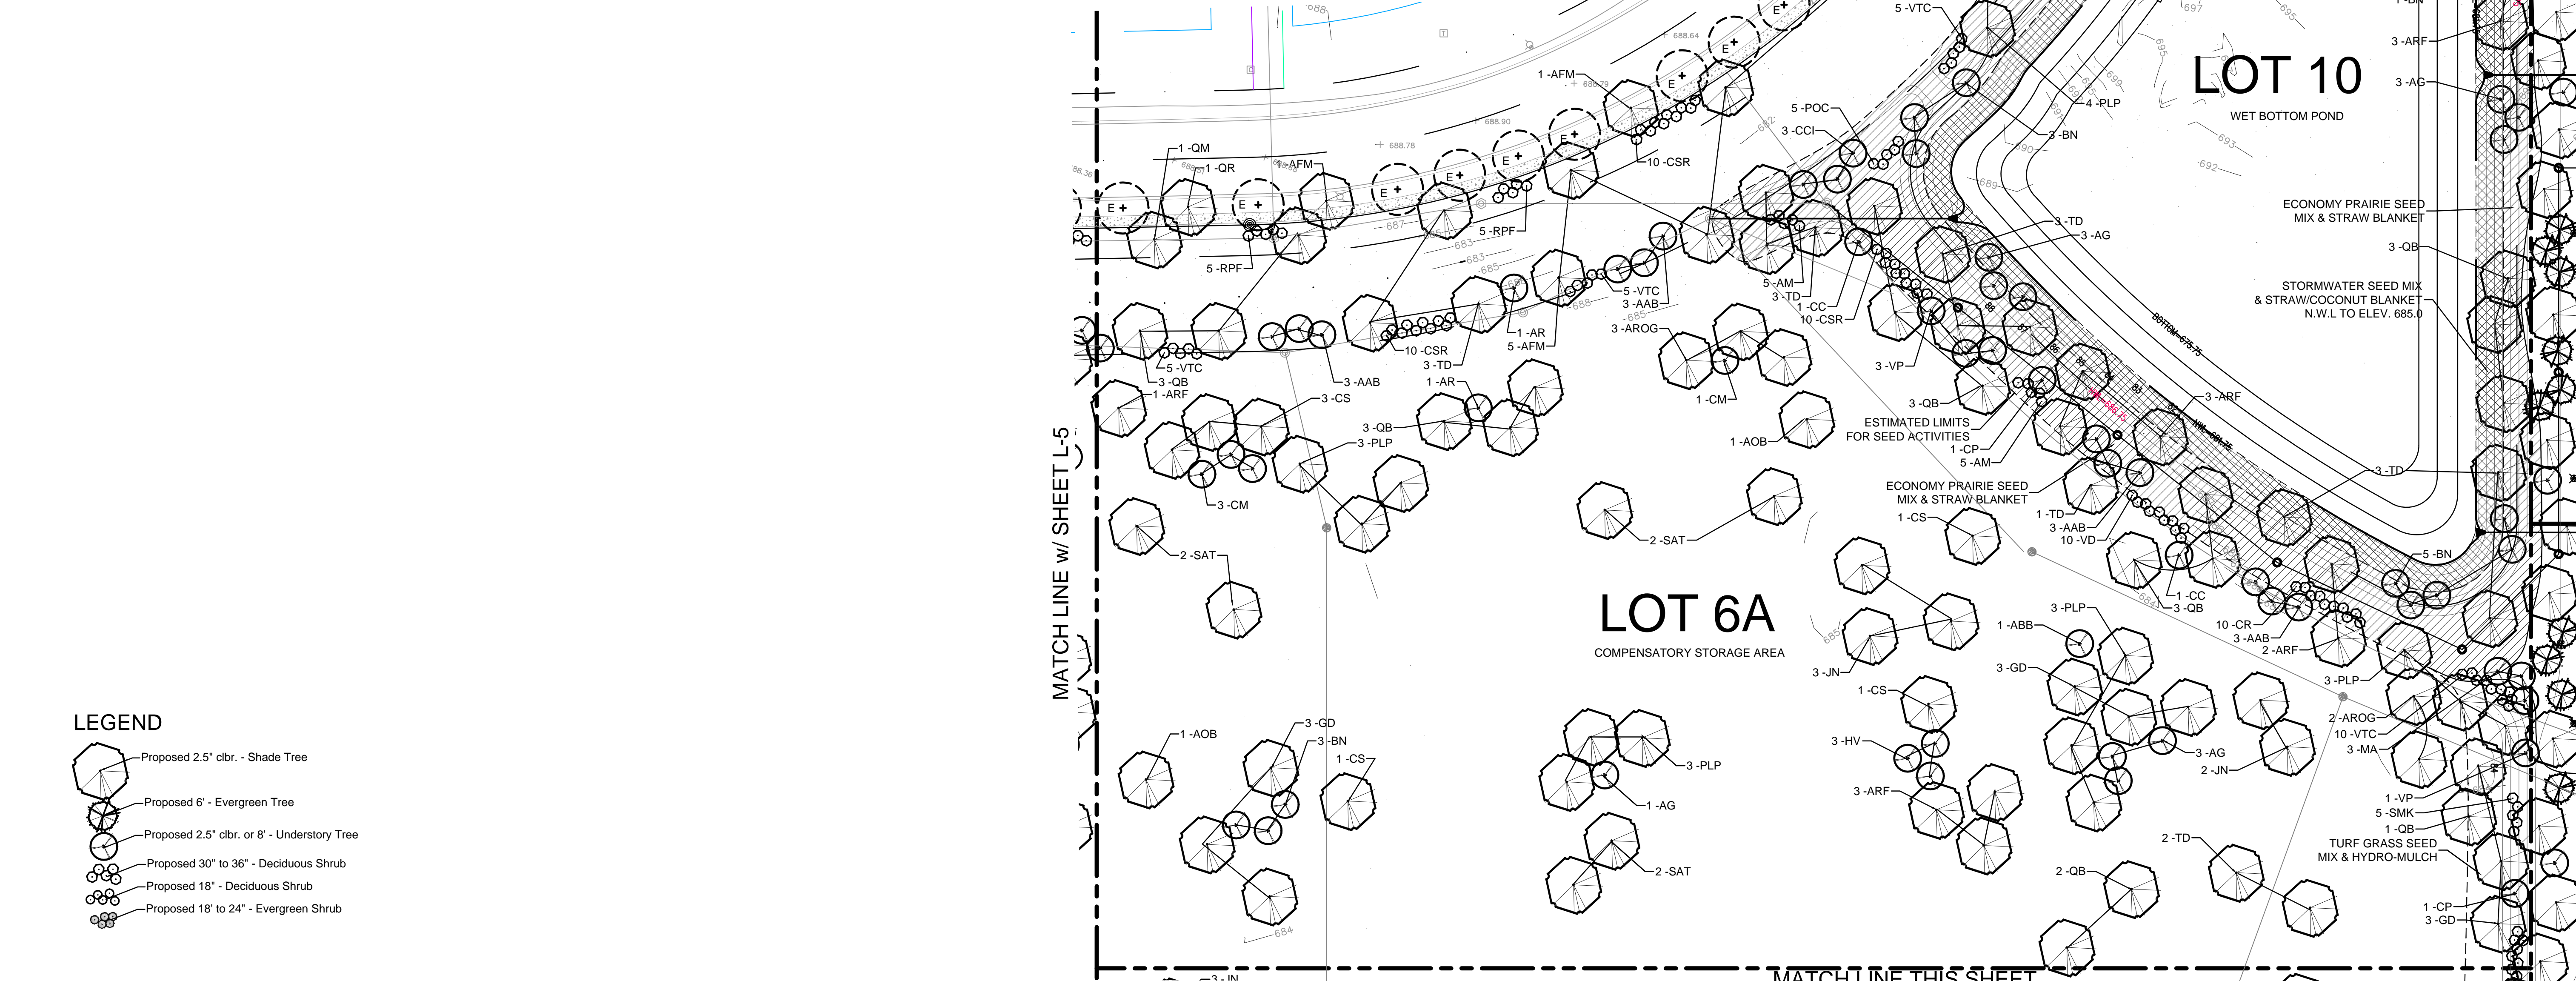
LEGEND
Proposed 2.5" clbr. - Shade Tree
Proposed 6' - Evergreen Tree
Proposed 2.5" clbr. or 8' - Understory Tree
Proposed 30" to 36" - Deciduous Shrub
Proposed 18" - Deciduous Shrub
Proposed 18' to 24" - Evergreen Shrub

MATCH LINE w/ SHEET L-5

LOT 10
WET BOTTOM POND

LOT 6A
COMPENSATORY STORAGE AREA

ECONOMY PRAIRIE SEED MIX & STRAW BLANKET
STORMWATER SEED MIX & STRAW/COCONUT BLANKET N.W.L TO ELEV. 685.0
ESTIMATED LIMITS FOR SEED ACTIVITIES
ECONOMY PRAIRIE SEED MIX & STRAW BLANKET
TURF GRASS SEED MIX & HYDRO-MULCH

1 -QM
1 -QR
1 -AFM
1 -AFM
10 -CSR
5 -RPF
5 -RPF
5 -VTC
4 -PLP
3 -BN
5 -POC
3 -CCI
3 -ARF
3 -AG
3 -QB
3 -TD
3 -AG
5 -AM
3 -TD
1 -CC
10 -CSR
5 -VTC
3 -AAB
3 -AROG
1 -AR
5 -AFM
10 -CSR
3 -TD
1 -AR
5 -VTC
3 -QB
1 -ARF
3 -AAB
3 -CS
3 -QB
3 -PLP
3 -CM
1 -CM
1 -AOB
3 -VP
3 -QB
1 -CP
5 -AM
3 -ARF
3 -TD
1 -CS
1 -TD
3 -AAB
10 -VD
5 -BN
1 -CC
3 -QB
10 -CR
3 -AAB
2 -ARF
2 -SAT
2 -SAT
3 -PLP
1 -ABB
3 -GD
3 -JN
1 -CS
3 -PLP
2 -AROG
10 -VTC
3 -MA
3 -HV
3 -AG
2 -JN
3 -ARF
1 -VP
5 -SMK
1 -QB
1 -AOB
3 -GD
3 -BN
1 -CS
3 -PLP
1 -AG
2 -SAT
2 -TD
2 -QB
1 -CP
3 -GD
3 -JN
BOTTOM - 675.75
NWL - 685.75
MATCH LINE THIS SHEET